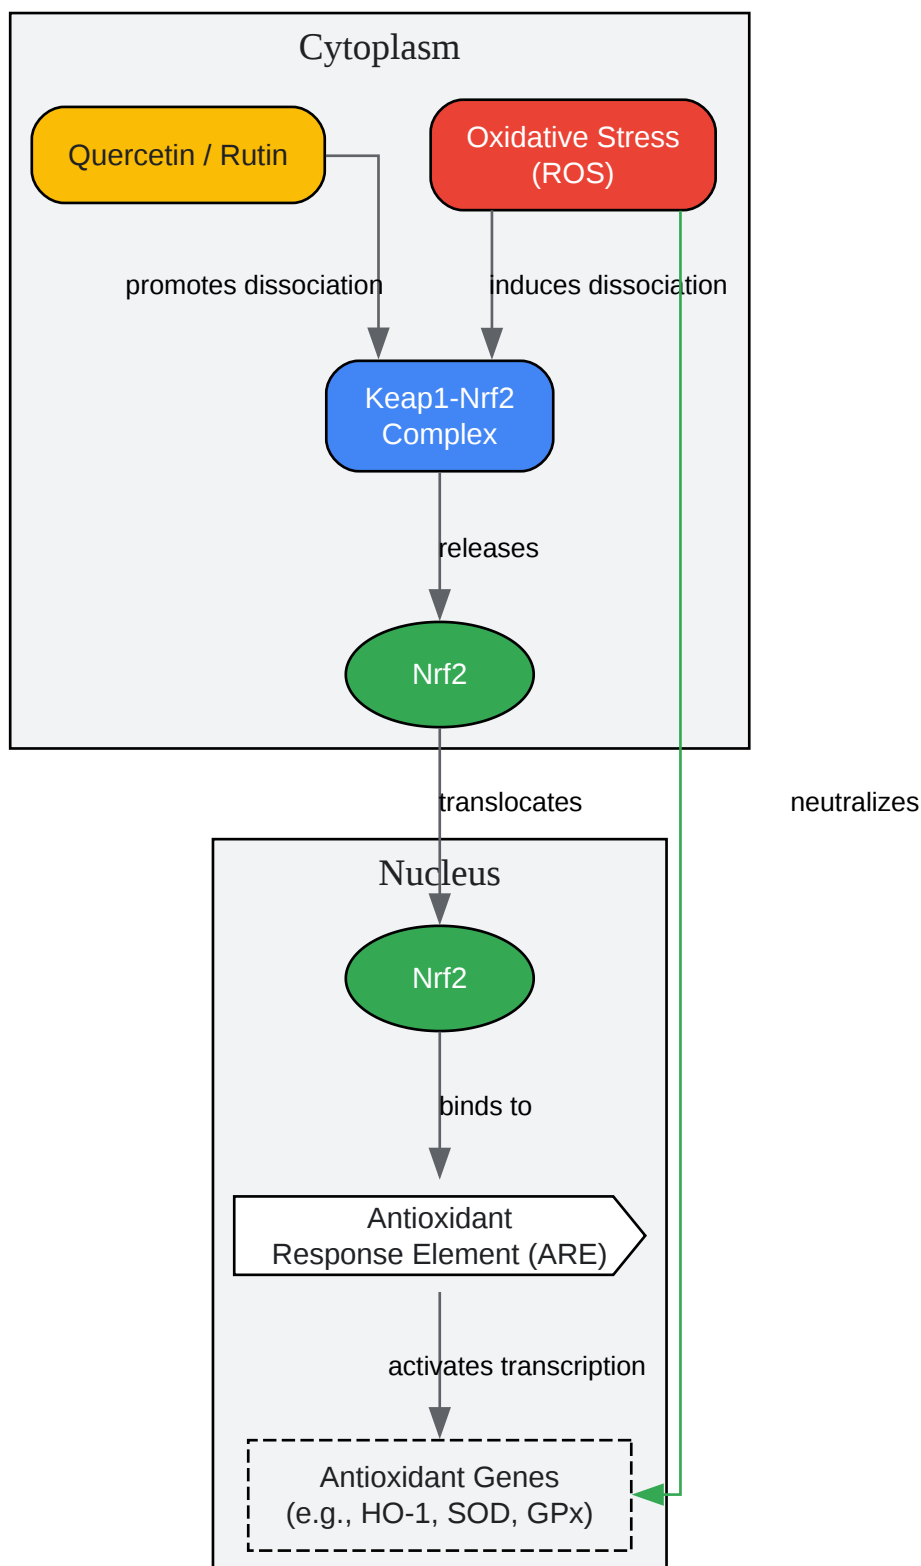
Cytoplasm

Quercetin / Rutin

Oxidative Stress (ROS)

promotes dissociation

induces dissociation

Keap1-Nrf2 Complex

releases

Nrf2

translocates

neutralizes

Nucleus

Nrf2

binds to

Antioxidant Response Element (ARE)

activates transcription

Antioxidant Genes (e.g., HO-1, SOD, GPx)